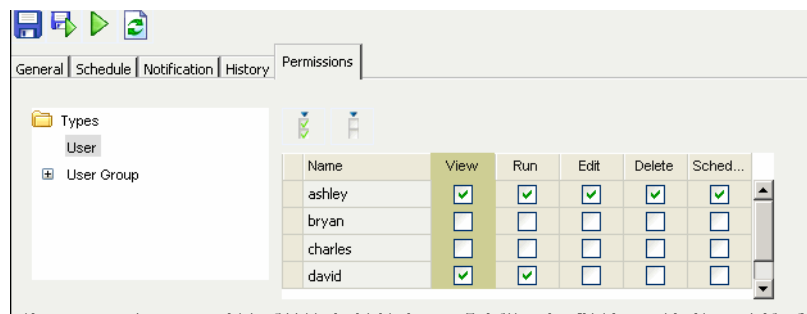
General | Schedule | Notification | History | Permissions

Types
User
User Group

| | Name | View | Run | Edit | Delete | Sched... |
|---|---|---|---|---|---|---|
| | ashley | ☑ | ☑ | ☑ | ☑ | ☑ |
| | bryan | ☐ | ☐ | ☐ | ☐ | ☐ |
| | charles | ☐ | ☐ | ☐ | ☐ | ☐ |
| | david | ☑ | ☑ | ☐ | ☐ | ☐ |